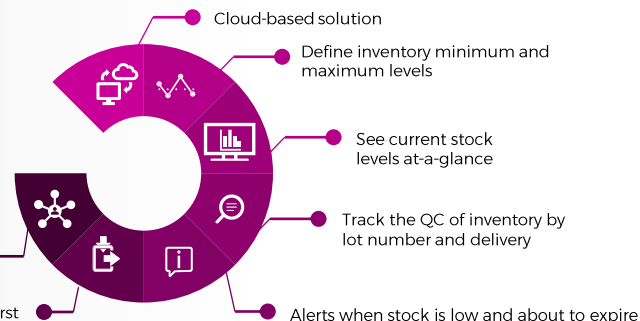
Cloud-based solution

Define inventory minimum and maximum levels

See current stock levels at-a-glance

Track the QC of inventory by lot number and delivery

Alerts when stock is low and about to expire

rst